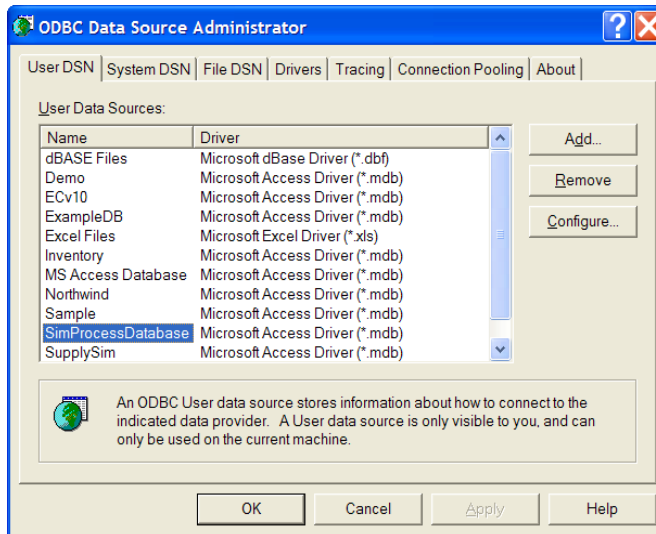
ODBC Data Source Administrator

User DSN | System DSN | File DSN | Drivers | Tracing | Connection Pooling | About

User Data Sources:

| Name | Driver |
|---|---|
| dBASE Files | Microsoft dBase Driver (*.dbf) |
| Demo | Microsoft Access Driver (*.mdb) |
| ECv10 | Microsoft Access Driver (*.mdb) |
| ExampleDB | Microsoft Access Driver (*.mdb) |
| Excel Files | Microsoft Excel Driver (*.xls) |
| Inventory | Microsoft Access Driver (*.mdb) |
| MS Access Database | Microsoft Access Driver (*.mdb) |
| Northwind | Microsoft Access Driver (*.mdb) |
| Sample | Microsoft Access Driver (*.mdb) |
| SimProcessDatabase | Microsoft Access Driver (*.mdb) |
| SupplySim | Microsoft Access Driver (*.mdb) |

Add...

Remove

Configure...

An ODBC User data source stores information about how to connect to the indicated data provider. A User data source is only visible to you, and can only be used on the current machine.

OK | Cancel | Apply | Help